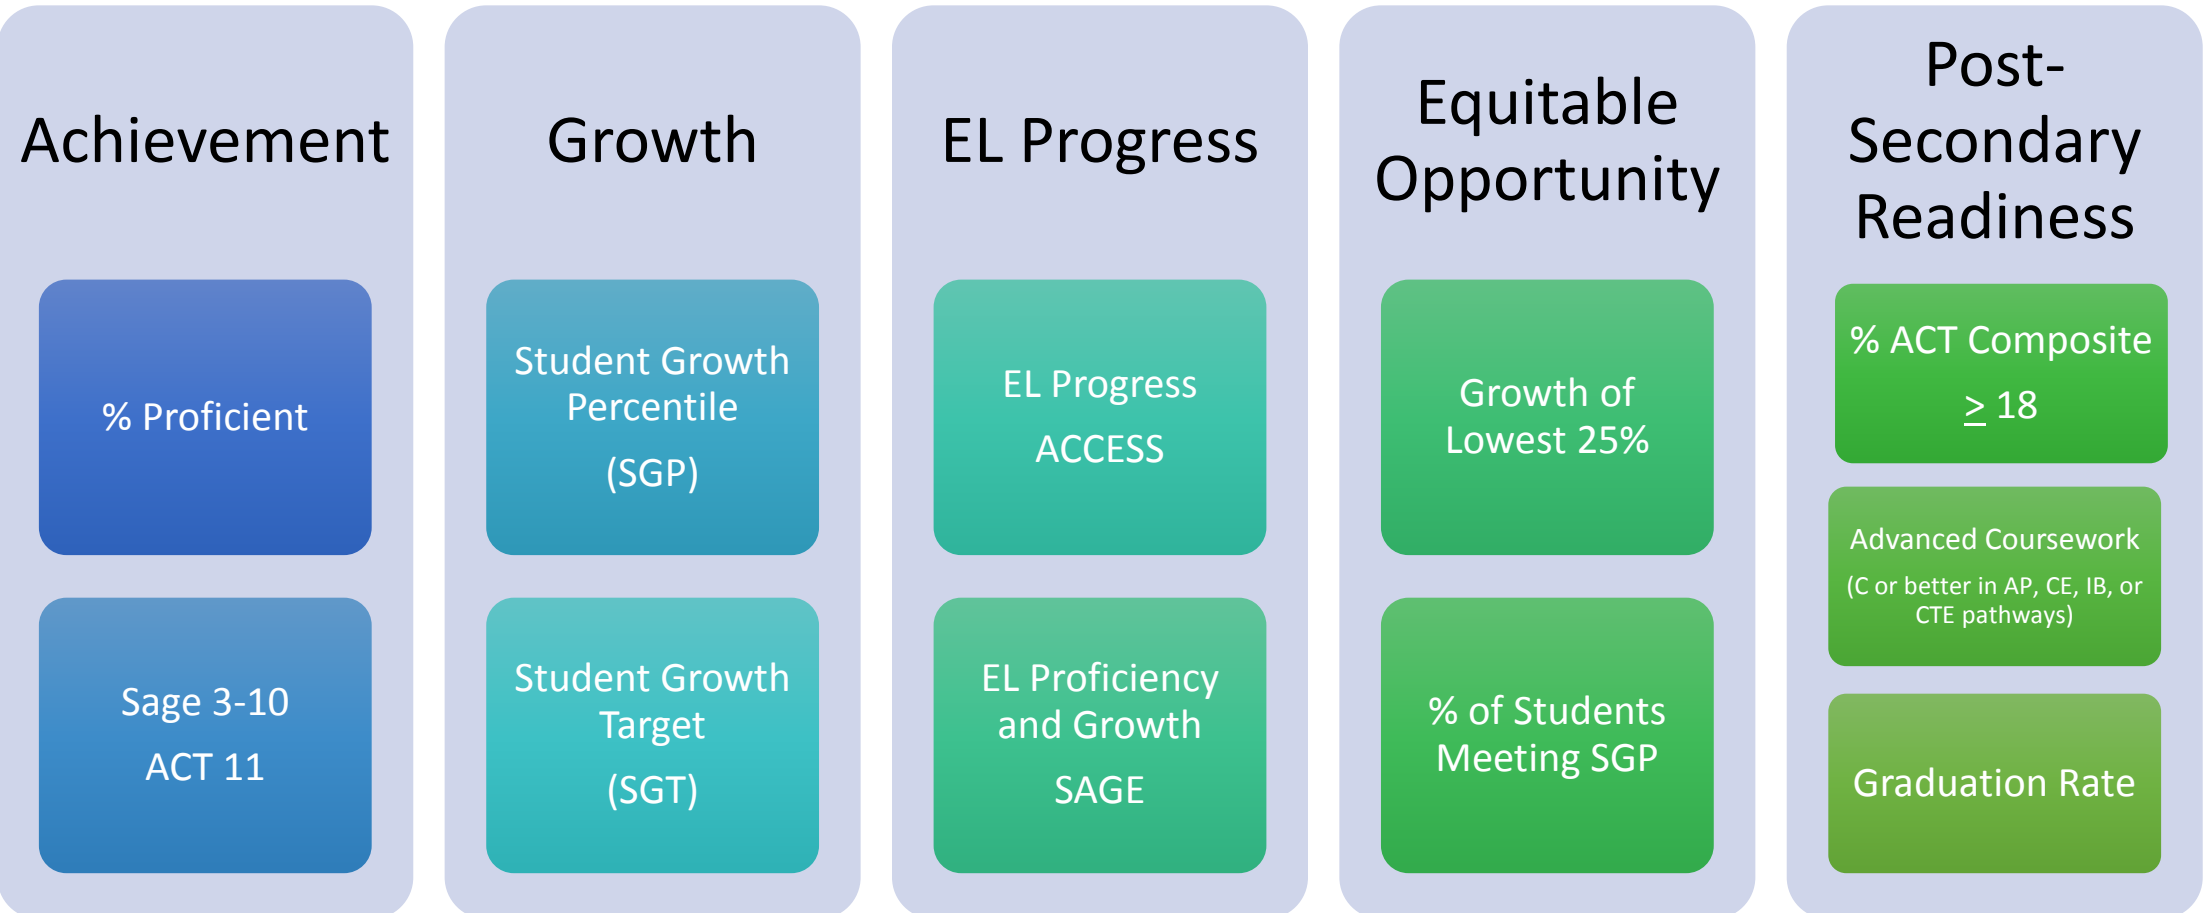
Achievement

% Proficient

Sage 3-10

ACT 11

Growth

Student Growth Percentile

(SGP)

Student Growth Target

(SGT)

EL Progress

EL Progress

ACCESS

EL Proficiency and Growth

SAGE

Equitable Opportunity

Growth of Lowest 25%

% of Students Meeting SGP

Post-Secondary Readiness

% ACT Composite

$\geq$ 18

Advanced Coursework

(C or better in AP, CE, IB, or CTE pathways)

Graduation Rate